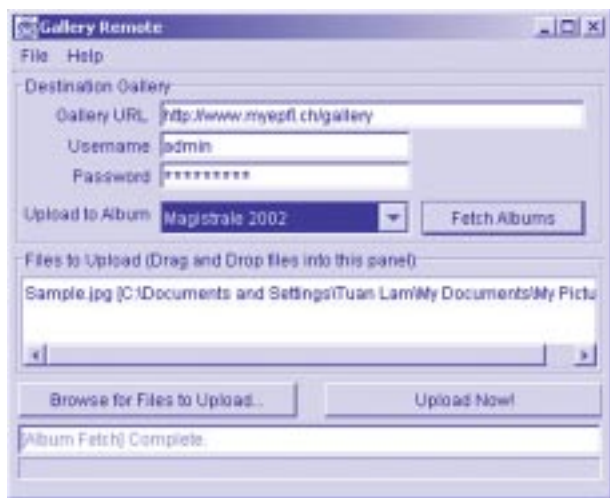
Gallery Remote

File Help

Destination Gallery

Gallery URL http://www.myepfl.ch/gallery

Username admin

Password **********

Upload to Album Magistrale 2002

Fetch Albums

Files to Upload (Drag and Drop files into this panel)

Sample.jpg [C:\Documents and Settings\Tuan Lam\My Documents\My Pictu

Browse for Files to Upload...

Upload Now!

[Album Fetch] Complete.